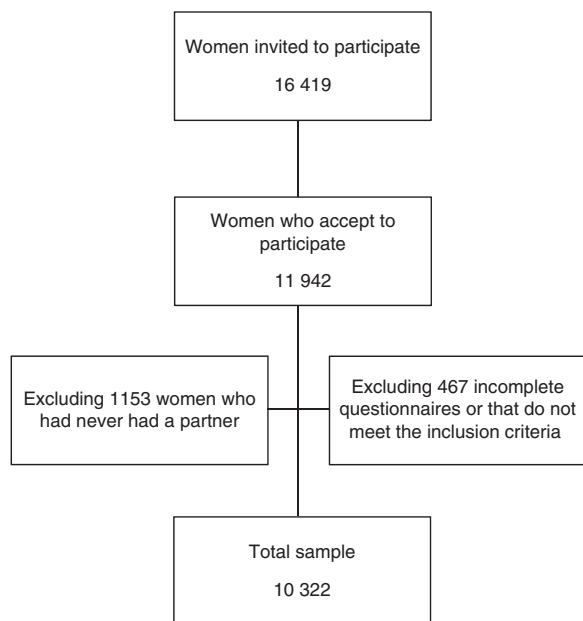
Women invited to participate

16 419

Women who accept to participate

11 942

Excluding 1153 women who had never had a partner

Excluding 467 incomplete questionnaires or that do not meet the inclusion criteria

Total sample

10 322